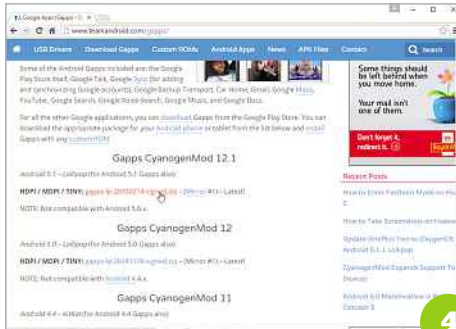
Google Apps Gapps

www.teamandroid.com/gapps/

USB Drivers Download Gapps Custom ROMs Android Apps News APK Files Contact Search

Some of the Android Gapps included are: the Google Play Store itself, Google Talk, Google Sync (for adding and synchronizing Google accounts), Google Backup Transport, Car Home, Gmail, Google Music, YouTube, Google Search, Google Voice Search, Google Maps, and Google Docs.

For all the other Google applications, you can download Gapps from the Google Play Store. You can download the appropriate package for your Android phone or tablet from the list below and install Gapps with any custom ROM.

Gapps CyanogenMod 12.1

Android 5.1 – Lollipop (for Android 5.1 Gapps also)

HDPI / MDPI / TINY: gapps-lp-20150314-signed.zip – (Mirror #1) – Latest!

NOTE: Not compatible with Android 5.0.x.

Gapps CyanogenMod 12

Android 5.0 – Lollipop (for Android 5.0 Gapps also)

HDPI / MDPI / TINY: gapps-lp-20141109-signed.zip – (Mirror #1) – Latest!

NOTE: Not compatible with Android 4.4.x.

Gapps CyanogenMod 11

Android 4.4 – KitKat (for Android 4.4 Gapps also)

Some things should be left behind when you move home.

Your mail isn't one of them.

Don't forget it, redirect it.

Recent Posts

How to Enter Fastboot Mode on Huawei

How to Take Screenshot on Huawei

Update OnePlus Two to OxygenOS Android 5.1.1 full guide

CyanogenMod Expands Support To Devices

Android 6.0 Marshmallow is Released October 5

4